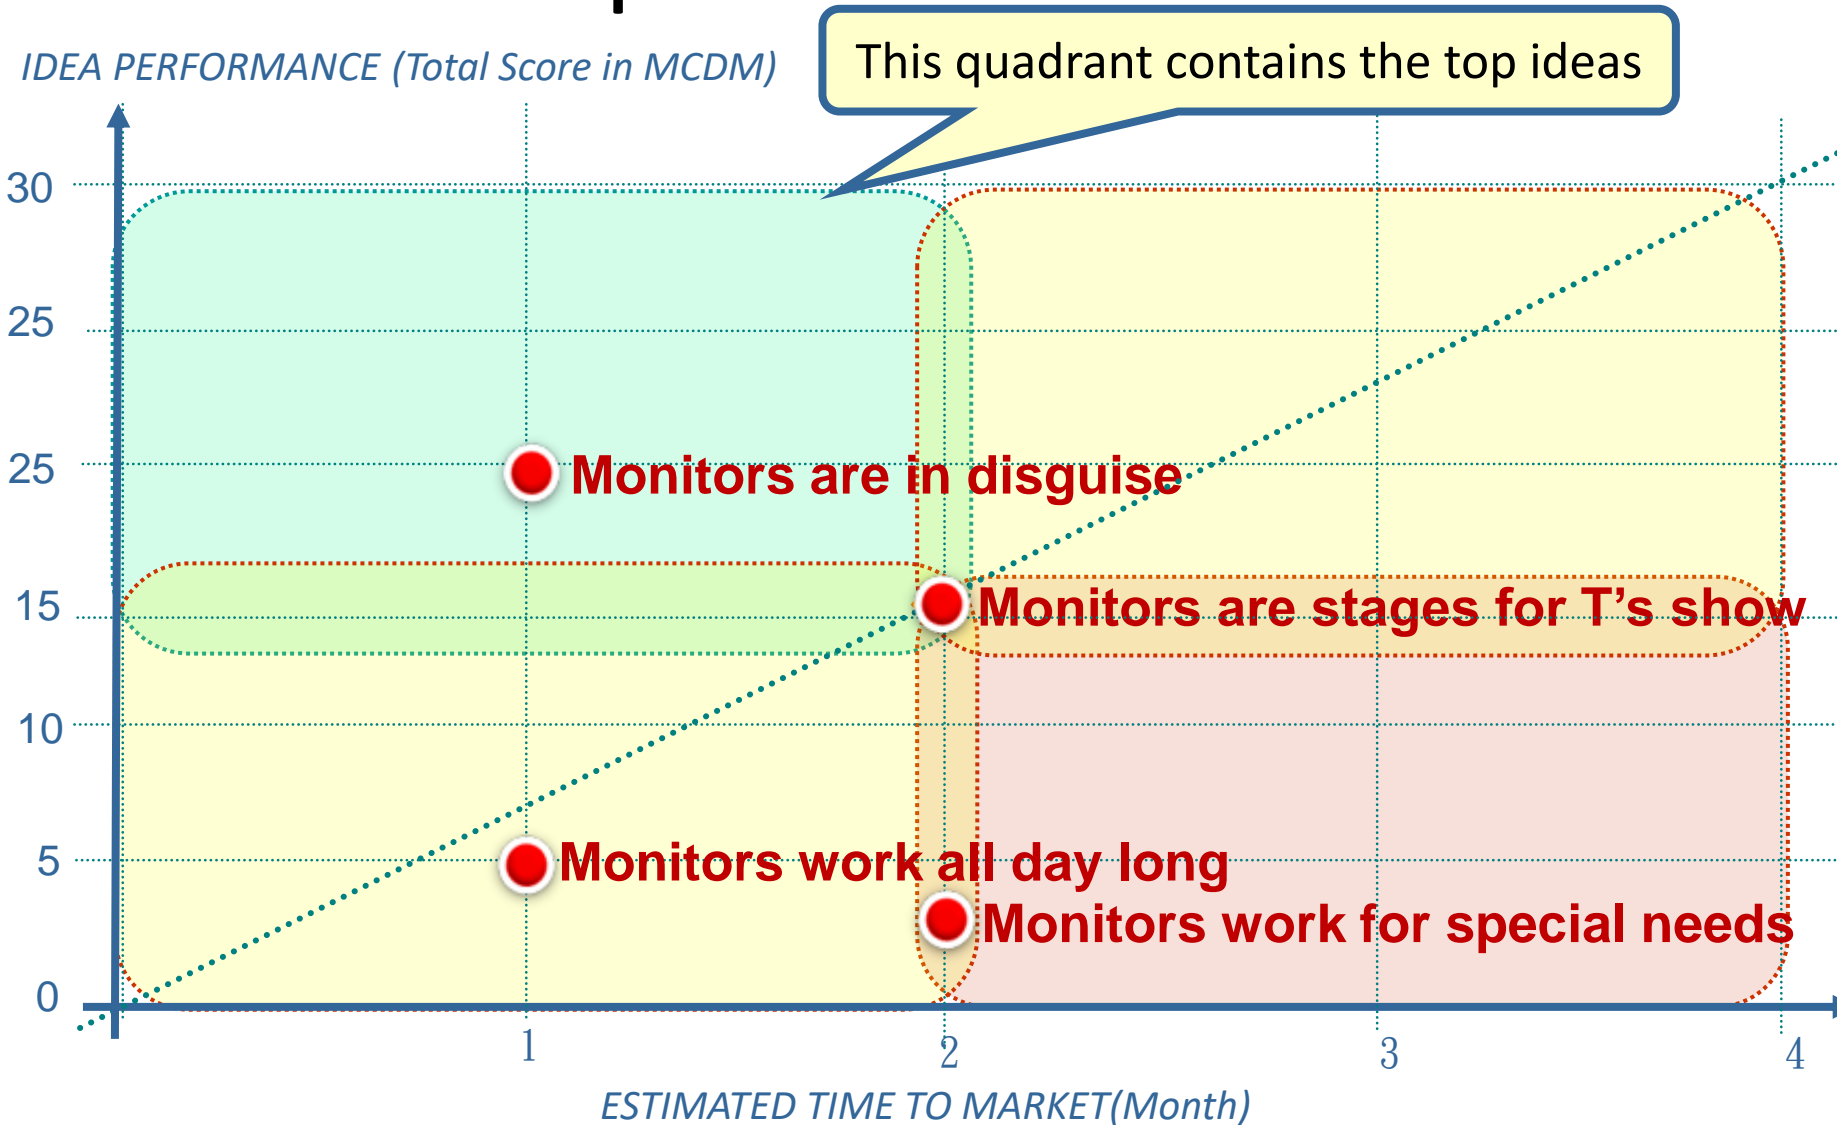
IDEA PERFORMANCE (Total Score in MCDM)

This quadrant contains the top ideas

30

25

25

15

10

5

0

Monitors are in disguise

Monitors are stages for T's show

Monitors work all day long

Monitors work for special needs

1

2

3

4

ESTIMATED TIME TO MARKET(Month)